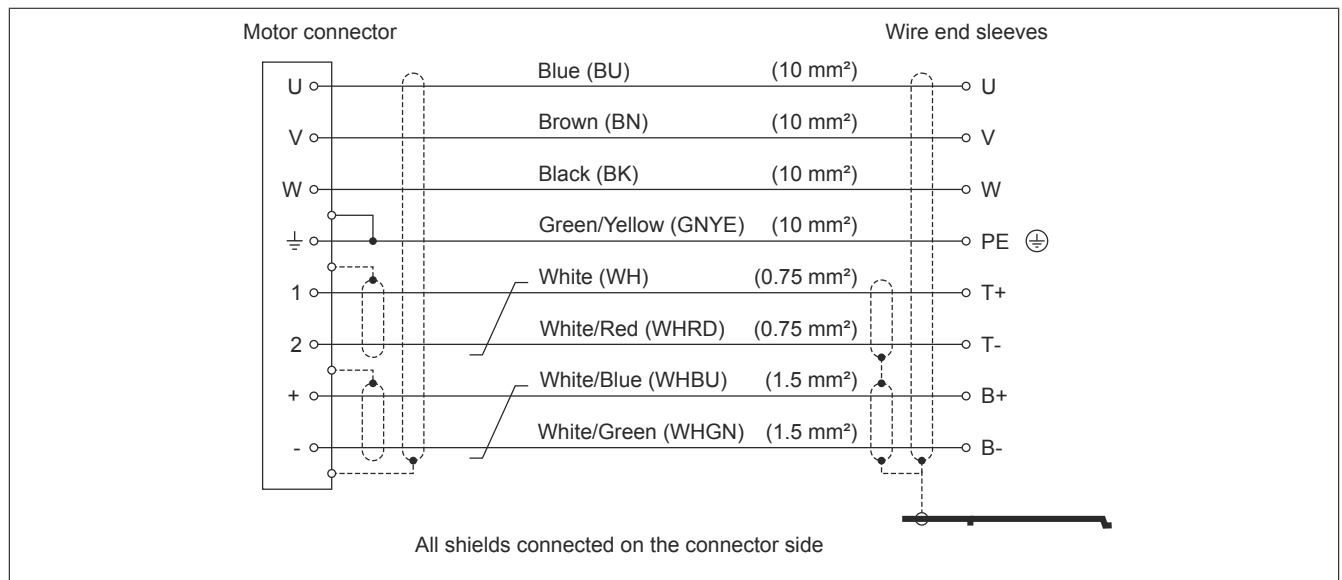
Motor connector

Wire end sleeves

U

V

W

$\frac{\underline{\ }}{=}$

1

2

+

-

Blue (BU) (10 mm²)

Brown (BN) (10 mm²)

Black (BK) (10 mm²)

Green/Yellow (GNYE) (10 mm²)

White (WH) (0.75 mm²)

White/Red (WHRD) (0.75 mm²)

White/Blue (WHBU) (1.5 mm²)

White/Green (WHGN) (1.5 mm²)

U

V

W

PE

T+

T-

B+

B-

All shields connected on the connector side